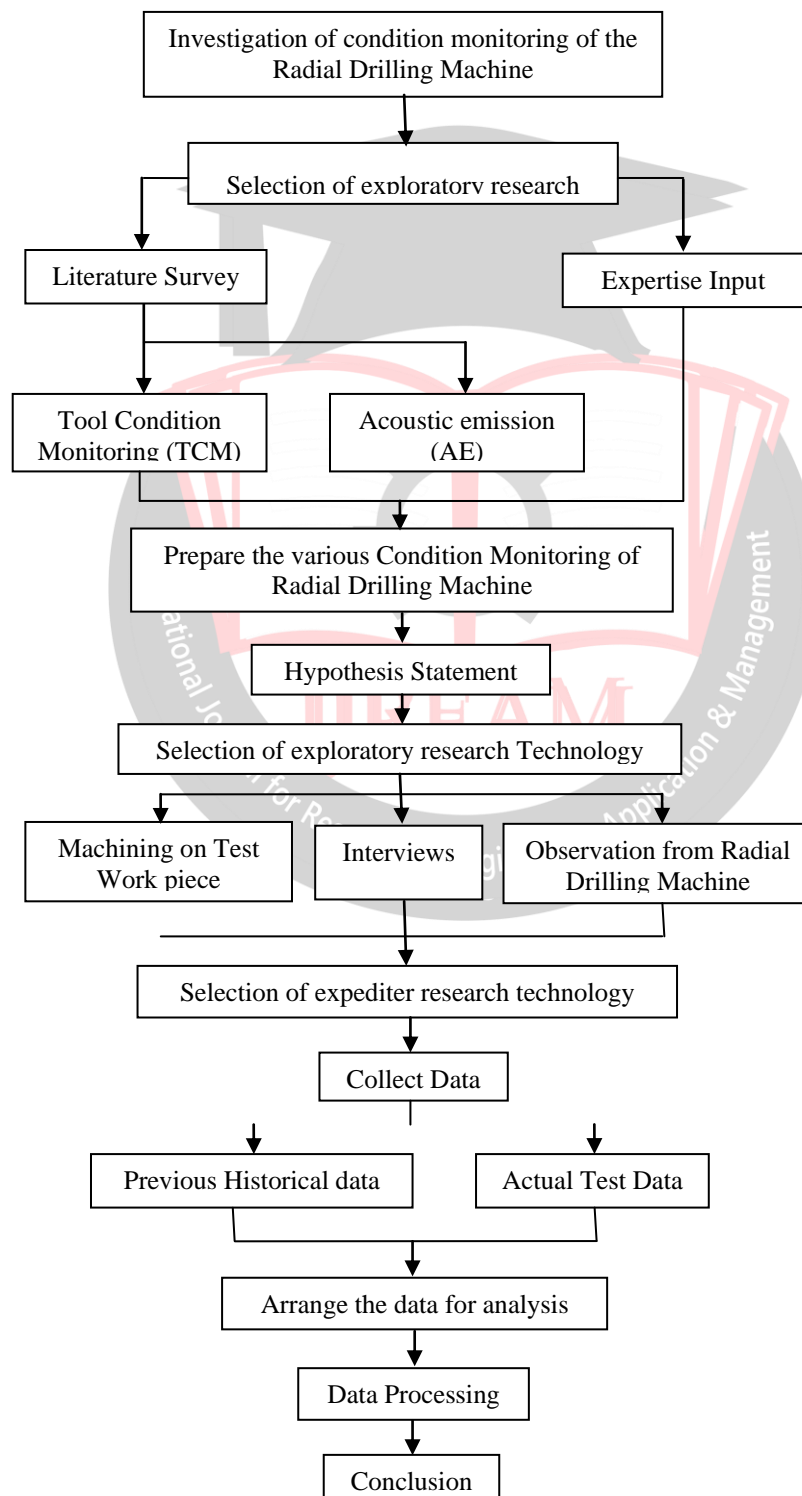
Investigation of condition monitoring of the Radial Drilling Machine

Selection of exploratory research

Literature Survey

Expertise Input

Tool Condition Monitoring (TCM)

Acoustic emission (AE)

Prepare the various Condition Monitoring of Radial Drilling Machine

Hypothesis Statement

Selection of exploratory research Technology

Machining on Test Work piece

Interviews

Observation from Radial Drilling Machine

Selection of expediter research technology

Collect Data

Previous Historical data

Actual Test Data

Arrange the data for analysis

Data Processing

Conclusion

IJREAM

International Journal for Research in Engineering Application & Management